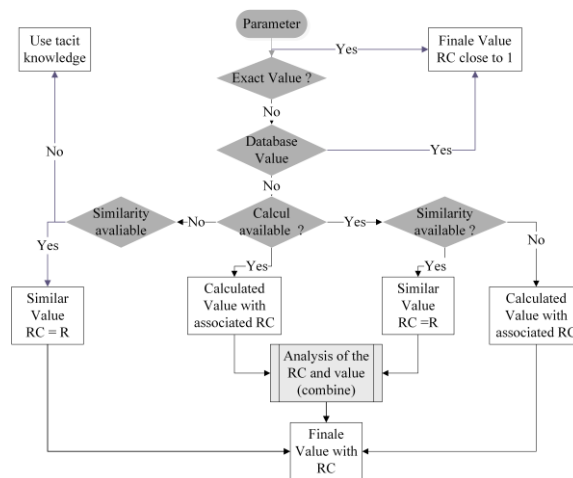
Parameter

Use tacit knowledge

Yes

Finale Value RC close to 1

Exact Value ?

No

Database Value

Yes

No

No

Similarity avaliable

No

Calcul available ?

Yes

Similarity available ?

No

Yes

Yes

Yes

Similar Value RC = R

Calculated Value with associated RC

Similar Value RC =R

Calculated Value with associated RC

Analysis of the RC and value (combine)

Finale Value with RC